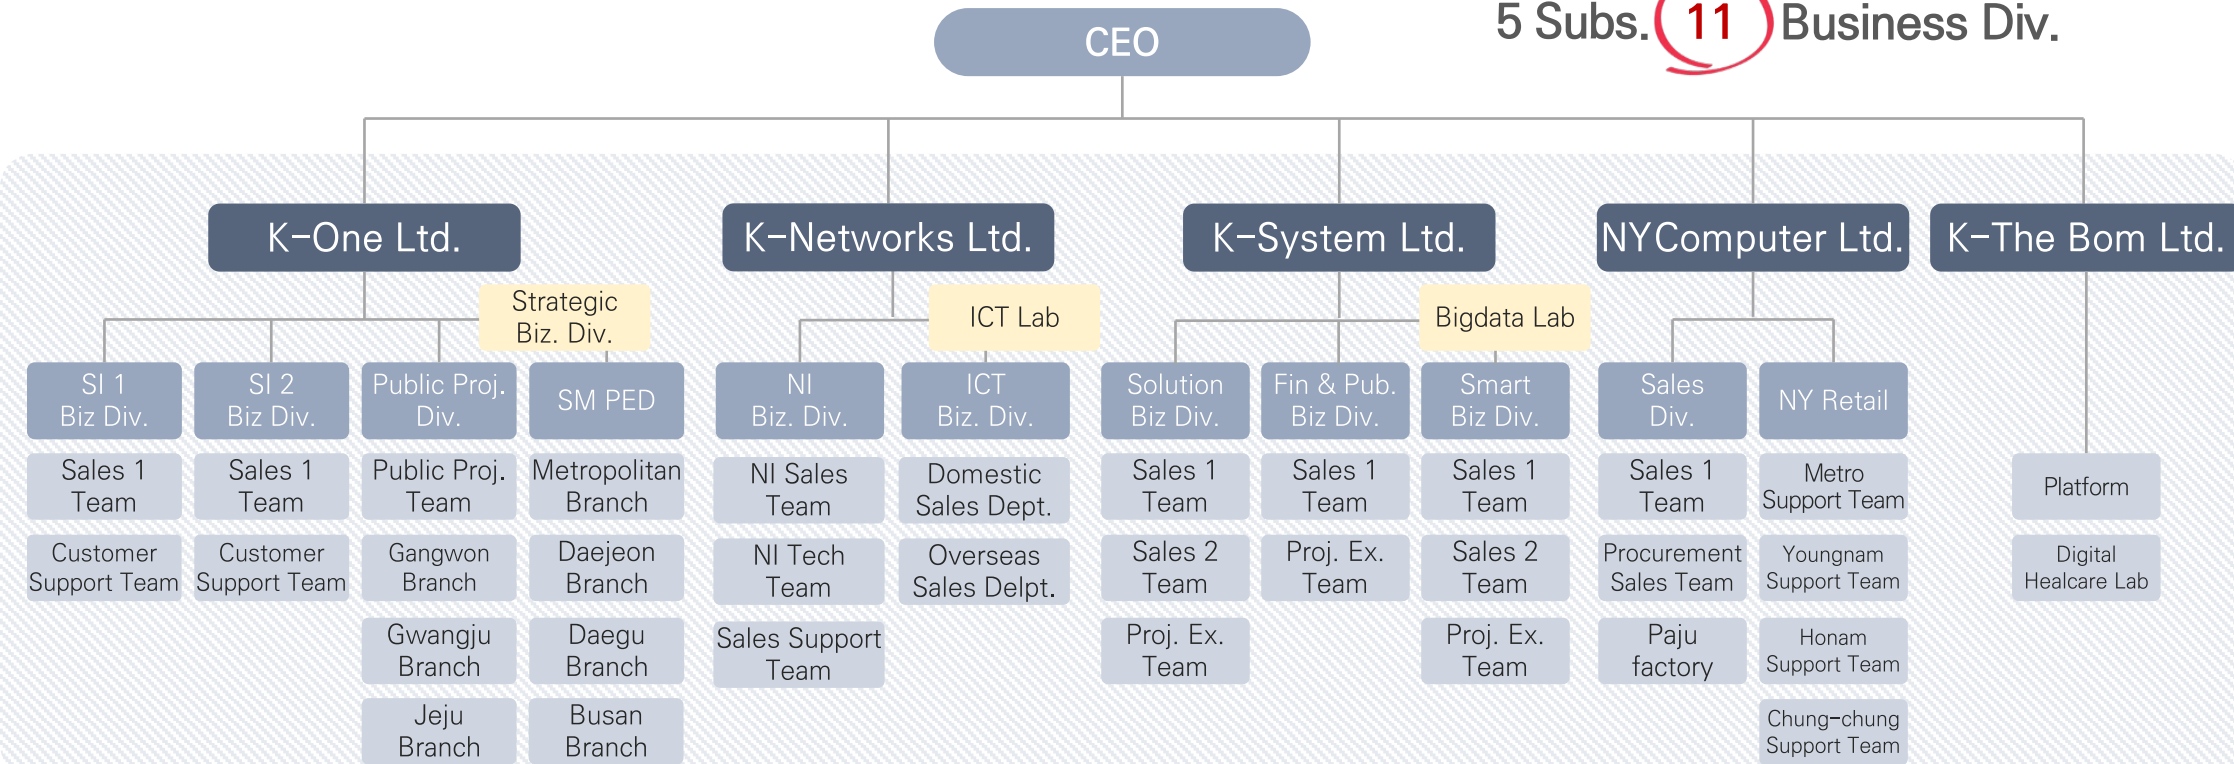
CEO

5 Subs. 11 Business Div.

K-One Ltd.

Strategic Biz. Div.

SI 1 Biz Div.
Sales 1 Team
Customer Support Team

SI 2 Biz Div.
Sales 1 Team
Customer Support Team

Public Proj. Div.
Public Proj. Team
Gangwon Branch
Gwangju Branch
Jeju Branch

SM PED
Metropolitan Branch
Daejeon Branch
Daegu Branch
Busan Branch

K-Networks Ltd.

ICT Lab

NI Biz. Div.
NI Sales Team
NI Tech Team
Sales Support Team

ICT Biz. Div.
Domestic Sales Dept.
Overseas Sales Delpt.

K-System Ltd.

Bigdata Lab

Solution Biz Div.
Sales 1 Team
Sales 2 Team
Proj. Ex. Team

Fin & Pub. Biz Div.
Sales 1 Team
Proj. Ex. Team

Smart Biz Div.
Sales 1 Team
Sales 2 Team
Proj. Ex. Team

NYComputer Ltd.

Sales Div.
Sales 1 Team
Procurement Sales Team
Paju factory

NY Retail
Metro Support Team
Youngnam Support Team
Honam Support Team
Chung-chung Support Team

K-The Bom Ltd.

Platform
Digital Healcare Lab